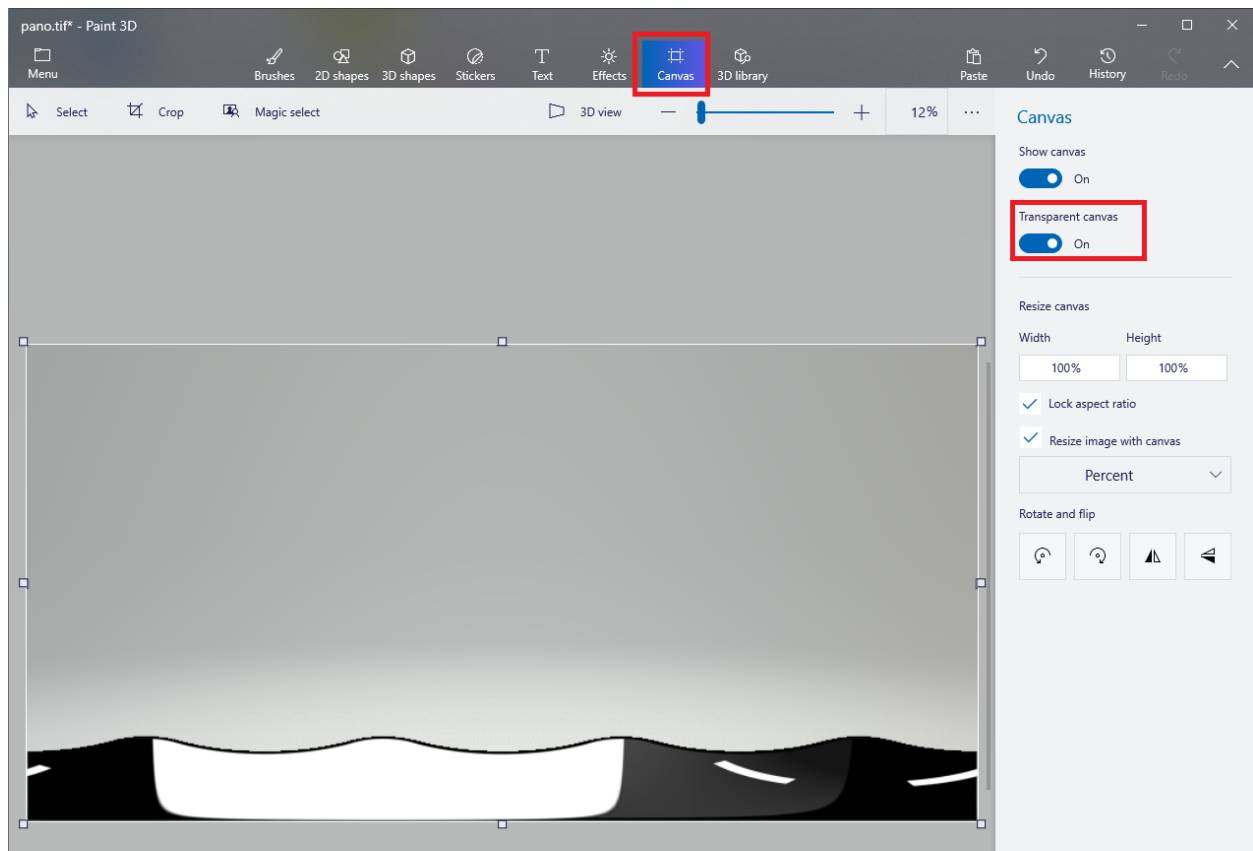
pano.tif* - Paint 3D

Menu

Brushes 2D shapes 3D shapes Stickers Text Effects Canvas 3D library

Paste Undo History Redo

Select Crop Magic select

3D view

12%

···

Canvas

Show canvas

On

Transparent canvas

On

Resize canvas

Width Height

100% 100%

Lock aspect ratio

Resize image with canvas

Percent

Rotate and flip